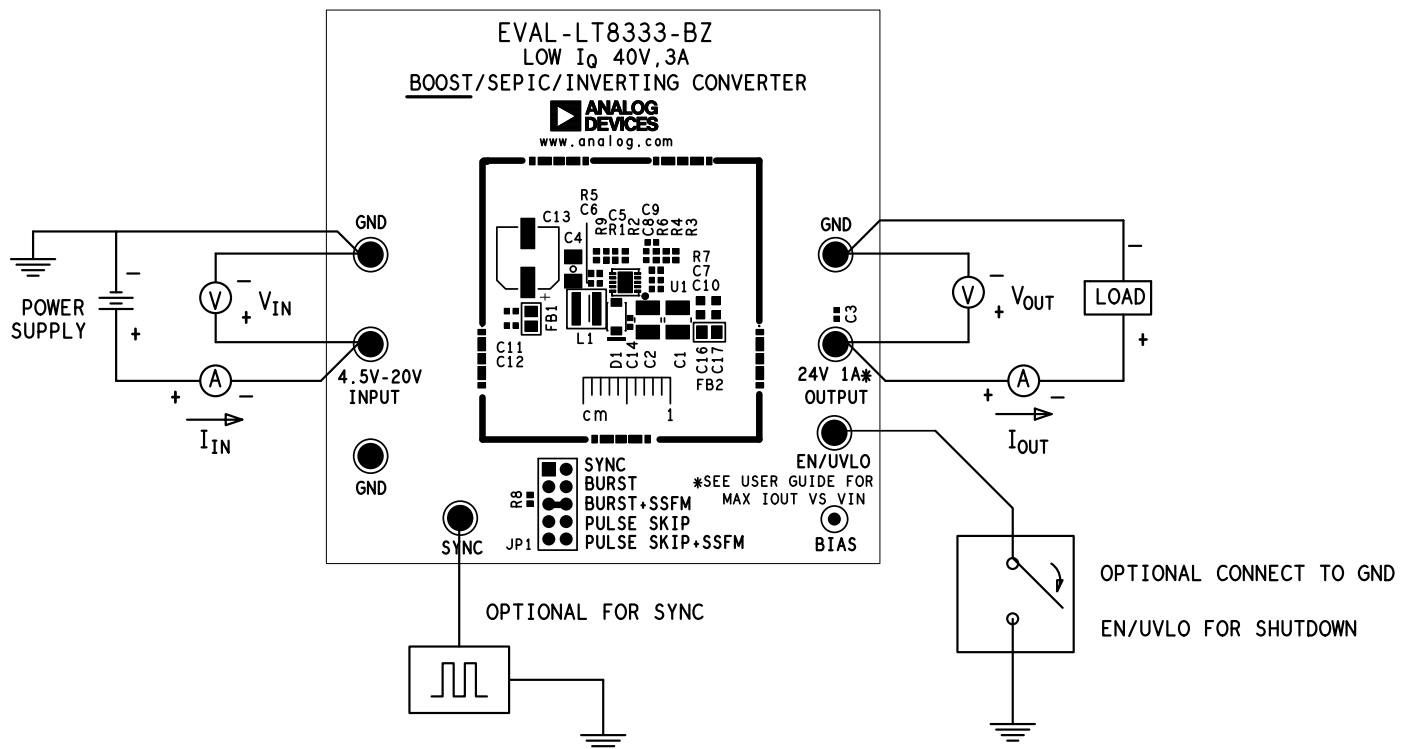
EVAL-LT8333-BZ
LOW $I_Q$ 40V,3A
BOOST/SEPIC/INVERTING CONVERTER
ANALOG DEVICES
www.analog.com

GND
POWER SUPPLY
–
+
V
–
+ $V_{IN}$
A
+
–
$I_{IN}$
4.5V-20V INPUT
GND

C13
C4
R5
C6
R9
R1
C5
R2
C9
C8
R6
R4
R3
R7
C7
C10
U1
FB1
L1
C11
C12
D1
C14
C2
C1
C16
C17
FB2
cm
1

GND
V
–
+ $V_{OUT}$
LOAD
–
+
C3
24V 1A*
OUTPUT
A
+
–
$I_{OUT}$
EN/UVLO

R8
JP1
SYNC
BURST
BURST+SSFM
PULSE SKIP
PULSE SKIP+SSFM
*SEE USER GUIDE FOR MAX IOUT VS VIN
BIAS
SYNC

OPTIONAL FOR SYNC

OPTIONAL CONNECT TO GND
EN/UVLO FOR SHUTDOWN